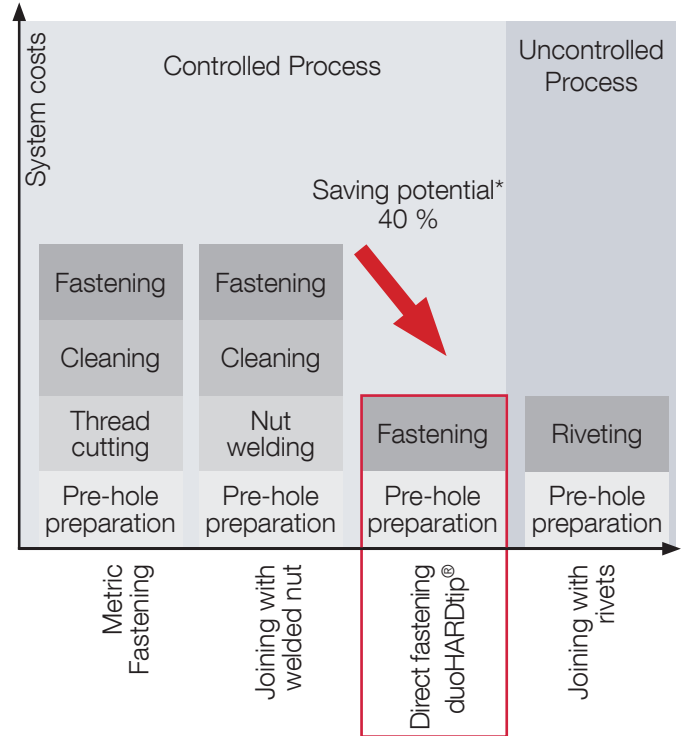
System costs

Controlled Process

Uncontrolled Process

Saving potential*
40 %

Fastening
Cleaning
Thread cutting
Pre-hole preparation

Fastening
Cleaning
Nut welding
Pre-hole preparation

Fastening
Pre-hole preparation

Riveting
Pre-hole preparation

Metric Fastening

Joining with welded nut

Direct fastening duoHARDtip®

Joining with rivets